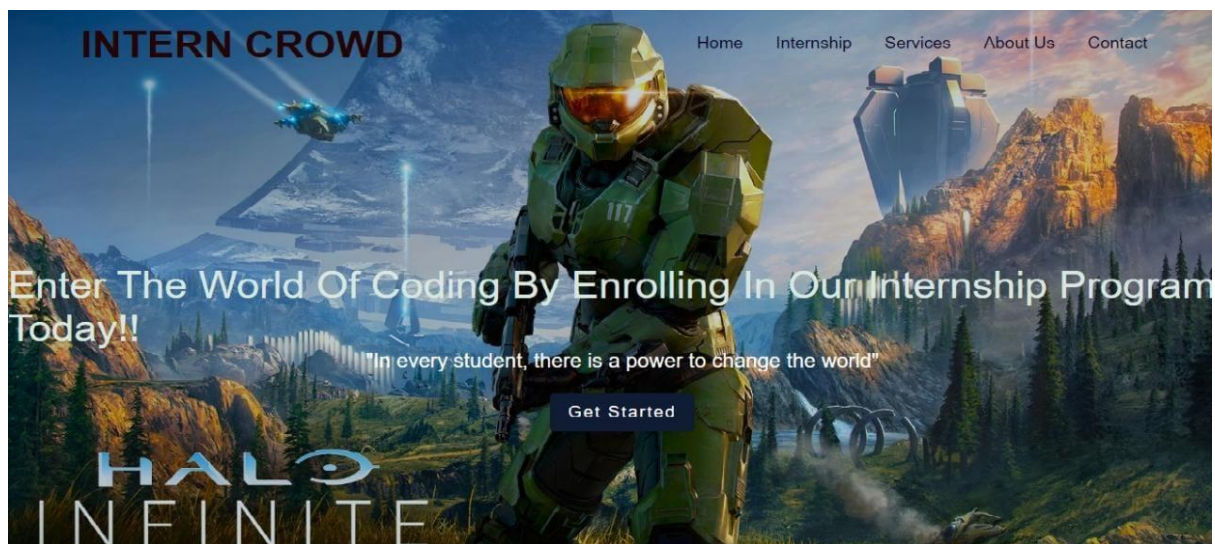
INTERN CROWD

Home Internship Services About Us Contact

Enter The World Of Coding By Enrolling In Our Internship Program Today!!

"In every student, there is a power to change the world"

Get Started

117

HALO
INFINITE